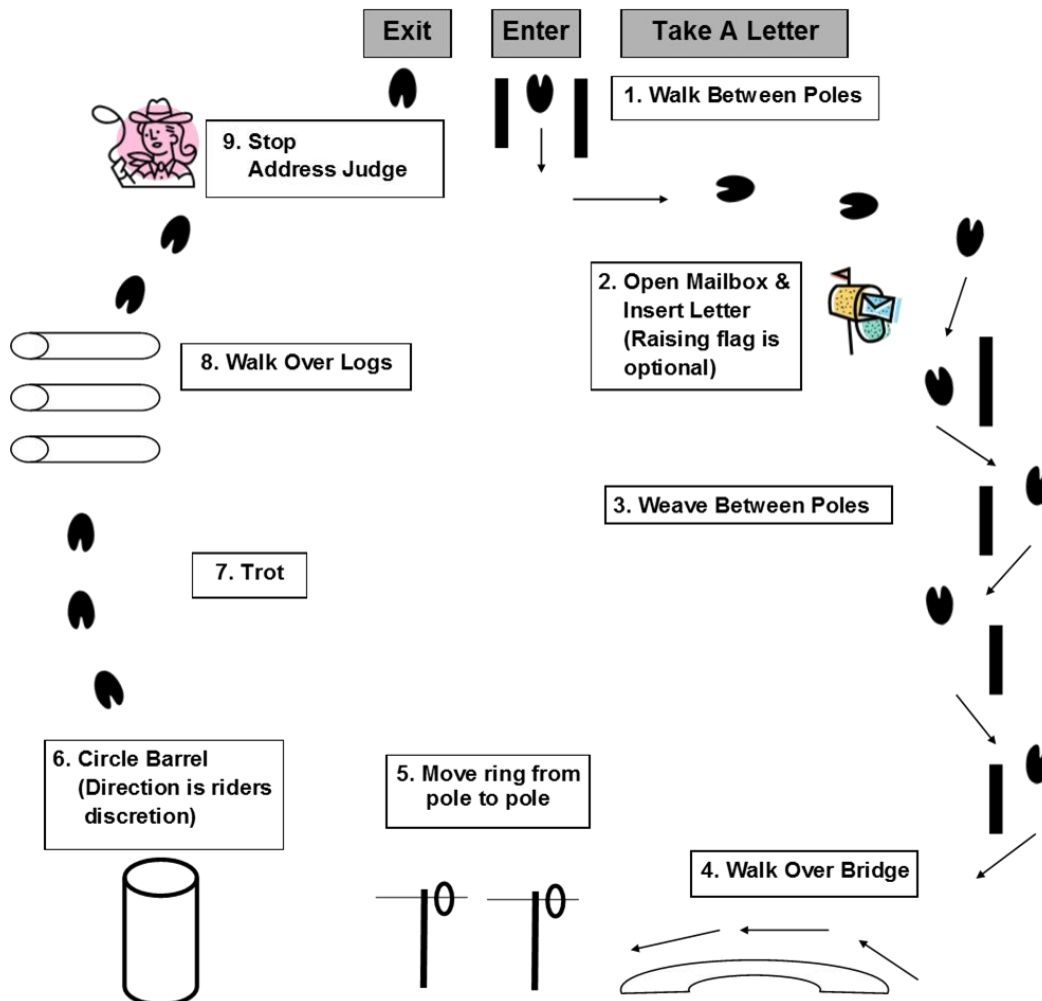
Exit

Enter

Take A Letter

1. Walk Between Poles

9. Stop
Address Judge

2. Open Mailbox & Insert Letter (Raising flag is optional)

8. Walk Over Logs

3. Weave Between Poles

7. Trot

6. Circle Barrel (Direction is riders discretion)

5. Move ring from pole to pole

4. Walk Over Bridge